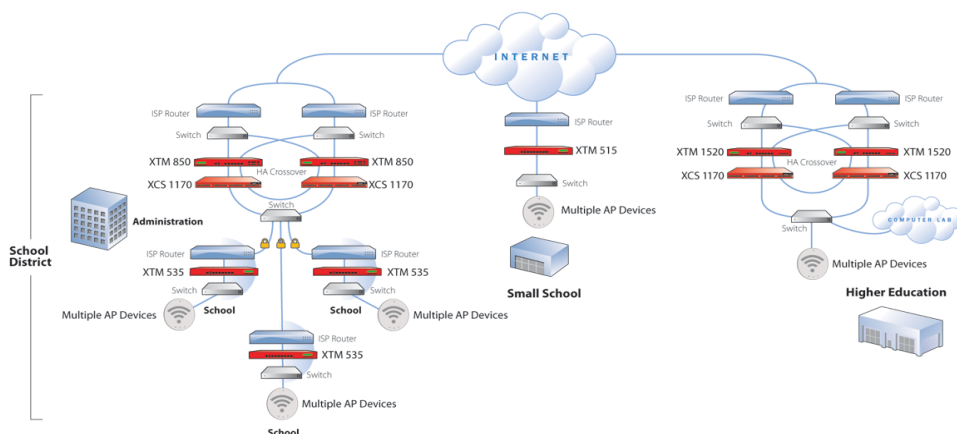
INTERNET

ISP Router
ISP Router
Switch
Switch
XTM 850
XTM 850
HA Crossover
XCS 1170
XCS 1170
Administration
Switch
School District
ISP Router
ISP Router
XTM 535
XTM 535
Switch
Switch
Multiple AP Devices
School
School
Multiple AP Devices
ISP Router
XTM 535
Switch
Multiple AP Devices
School

ISP Router
XTM 515
Switch
Multiple AP Devices
Small School

ISP Router
ISP Router
Switch
Switch
XTM 1520
XTM 1520
HA Crossover
XCS 1170
XCS 1170
COMPUTER LAB
Switch
Multiple AP Devices
Higher Education